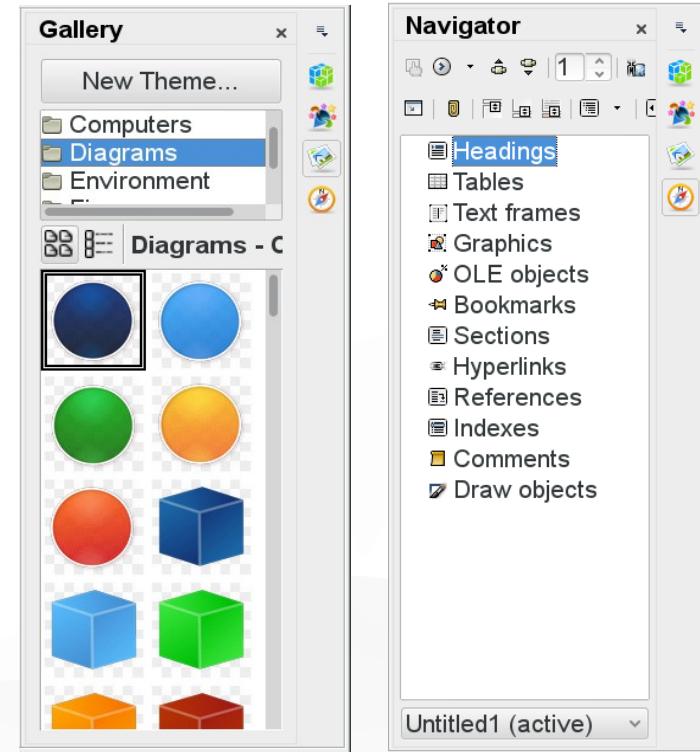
Gallery ×

New Theme...

Computers
Diagrams
Environment
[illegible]

Diagrams - C

Navigator ×

1

Headings
Tables
Text frames
Graphics
OLE objects
Bookmarks
Sections
Hyperlinks
References
Indexes
Comments
Draw objects

Untitled1 (active)